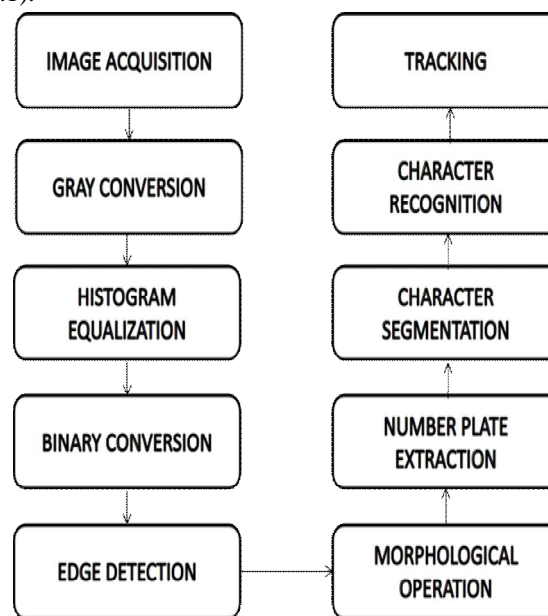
IMAGE ACQUISITION

GRAY CONVERSION

HISTOGRAM EQUALIZATION

BINARY CONVERSION

EDGE DETECTION

MORPHOLOGICAL OPERATION

NUMBER PLATE EXTRACTION

CHARACTER SEGMENTATION

CHARACTER RECOGNITION

TRACKING